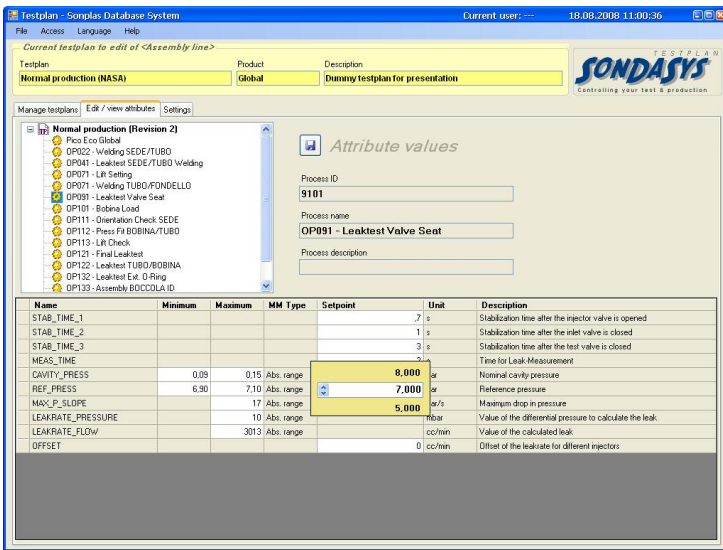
Testplan - Sonplas Database System
Current user: ---
18.08.2008 11:00:36

File Access Language Help

Current testplan to edit of <Assembly line>

| Testplan | Product | Description |
|---|---|---|
| Normal production (NASA) | Global | Dummy testplan for presentation |

TESTPLAN
SONDASYS
Controlling your test & production

Manage testplans | Edit / view attributes | Settings

Normal production (Revision 2)
Pico Eco Global
OP022 - Welding SEDE/TUBO
OP041 - Leaktest SEDE/TUBO Welding
OP071 - Lift Setting
OP071 - Welding TUBO/FONDELLO
OP091 - Leaktest Valve Seat
OP101 - Bobina Load
OP111 - Orientation Check SEDE
OP112 - Press Fit BOBINA/TUBO
OP113 - Lift Check
OP121 - Final Leaktest
OP122 - Leaktest TUBO/BOBINA
OP132 - Leaktest Ext. O-Ring
OP133 - Assembly BOCCOLA ID

Attribute values

Process ID
9101

Process name
OP091 - Leaktest Valve Seat

Process description

| Name | Minimum | Maximum | MM Type | Setpoint | Unit | Description |
|---|---|---|---|---|---|---|
| STAB_TIME_1 | | | | ,7 | s | Stabilization time after the injector valve is opened |
| STAB_TIME_2 | | | | 1 | s | Stabilization time after the inlet valve is closed |
| STAB_TIME_3 | | | | 3 | s | Stabilization time after the test valve is closed |
| MEAS_TIME | | | | 3 | s | Time for Leak-Measurement |
| CAVITY_PRESS | 0,09 | 0,15 | Abs. range | 8,000 | ar | Nominal cavity pressure |
| REF_PRESS | 6,90 | 7,10 | Abs. range | 7,000 | ar | Reference pressure |
| MAX_P_SLOPE | | 17 | Abs. range | 5,000 | ar/s | Maximum drop in pressure |
| LEAKRATE_PRESSURE | | 10 | Abs. range | | mbar | Value of the differential pressure to calculate the leak |
| LEAKRATE_FLOW | | 3013 | Abs. range | | cc/min | Value of the calculated leak |
| OFFSET | | | | 0 | cc/min | Offset of the leakrate for different injectors |